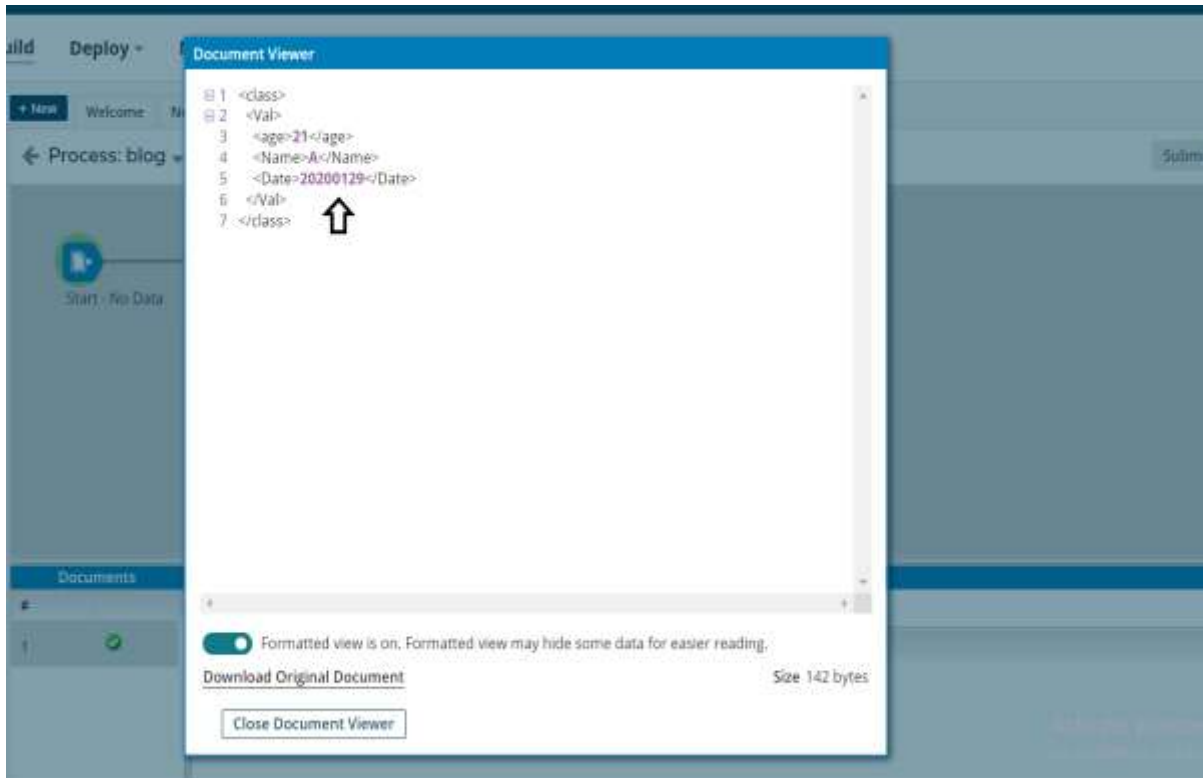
uild Deploy

+ New Welcome N

← Process: blog

Subm

Start - No Data

Documents

#

1

Document Viewer

1 <class>
2 <Val>
3 <age>21</age>
4 <Name>A</Name>
5 <Date>20200129</Date>
6 </Val>
7 </class>

Formatted view is on. Formatted view may hide some data for easier reading.

Download Original Document

Size 142 bytes

Close Document Viewer